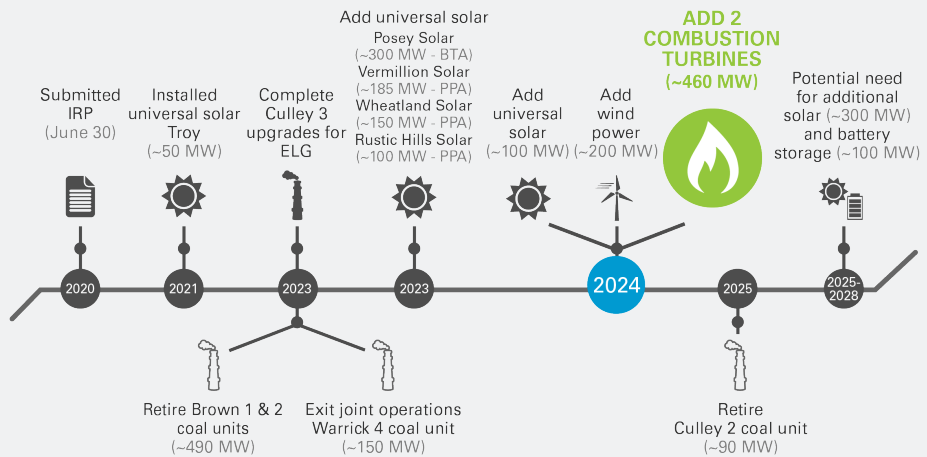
Submitted IRP (June 30)

Installed universal solar Troy (~50 MW)

Complete Culley 3 upgrades for ELG

Add universal solar
Posey Solar (~300 MW - BTA)
Vermillion Solar (~185 MW - PPA)
Wheatland Solar (~150 MW - PPA)
Rustic Hills Solar (~100 MW - PPA)

Add universal solar (~100 MW)

Add wind power (~200 MW)

ADD 2 COMBUSTION TURBINES (~460 MW)

Potential need for additional solar (~300 MW) and battery storage (~100 MW)

2020

2021

2023

2023

2024

2025

2025-2028

Retire Brown 1 & 2 coal units (~490 MW)

Exit joint operations Warrick 4 coal unit (~150 MW)

Retire Culley 2 coal unit (~90 MW)